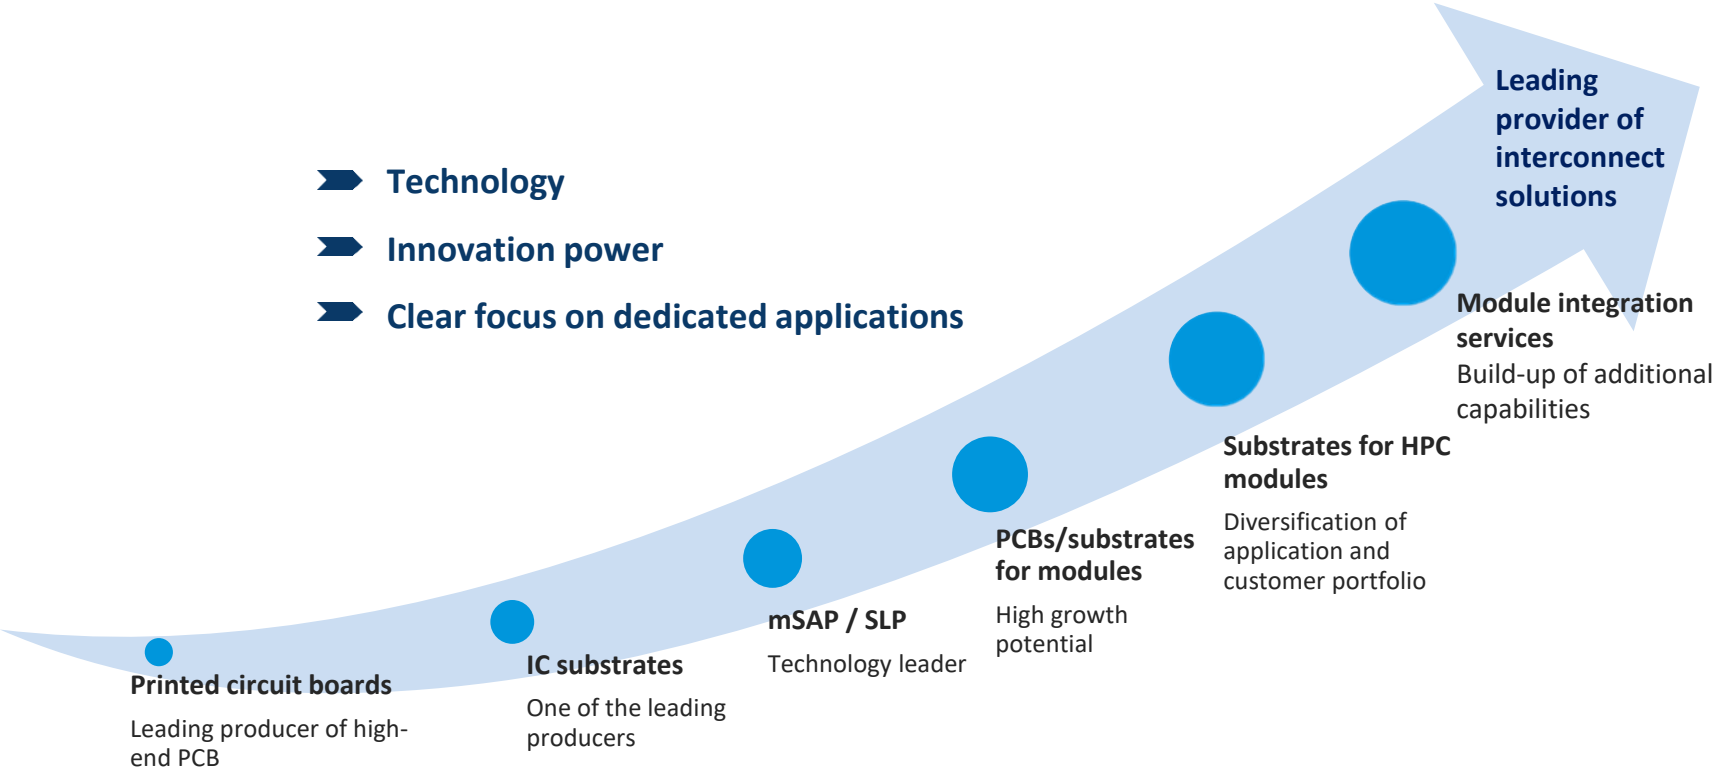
Technology

Innovation power

Clear focus on dedicated applications

Leading provider of interconnect solutions

Printed circuit boards

Leading producer of high-end PCB

IC substrates

One of the leading producers

mSAP / SLP

Technology leader

PCBs/substrates for modules

High growth potential

Substrates for HPC modules

Diversification of application and customer portfolio

Module integration services

Build-up of additional capabilities